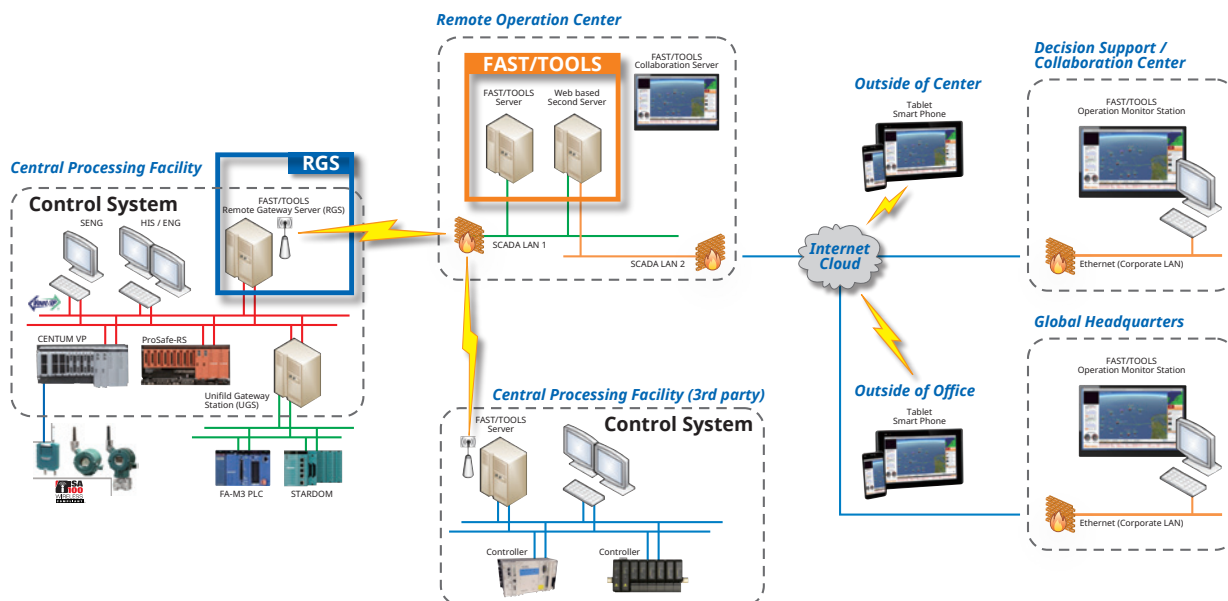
Remote Operation Center

FAST/TOOLS

FAST/TOOLS Collaboration Server

FAST/TOOLS Server

Web based Second Server

SCADA LAN 1

SCADA LAN 2

Central Processing Facility

RGS

Control System

FAST/TOOLS Remote Gateway Server (RGS)

SENG

HIS / ENG

CENTUM VP

ProSafe-RS

Unifild Gateway Station (UGS)

FA-M3 PLC

STARDOM

ISA 100

Central Processing Facility (3rd party)

Control System

FAST/TOOLS Server

Controller

Controller

Outside of Center

Tablet Smart Phone

Internet Cloud

Outside of Office

Tablet Smart Phone

Decision Support / Collaboration Center

FAST/TOOLS Operation Monitor Station

Ethernet (Corporate LAN)

Global Headquarters

FAST/TOOLS Operation Monitor Station

Ethernet (Corporate LAN)